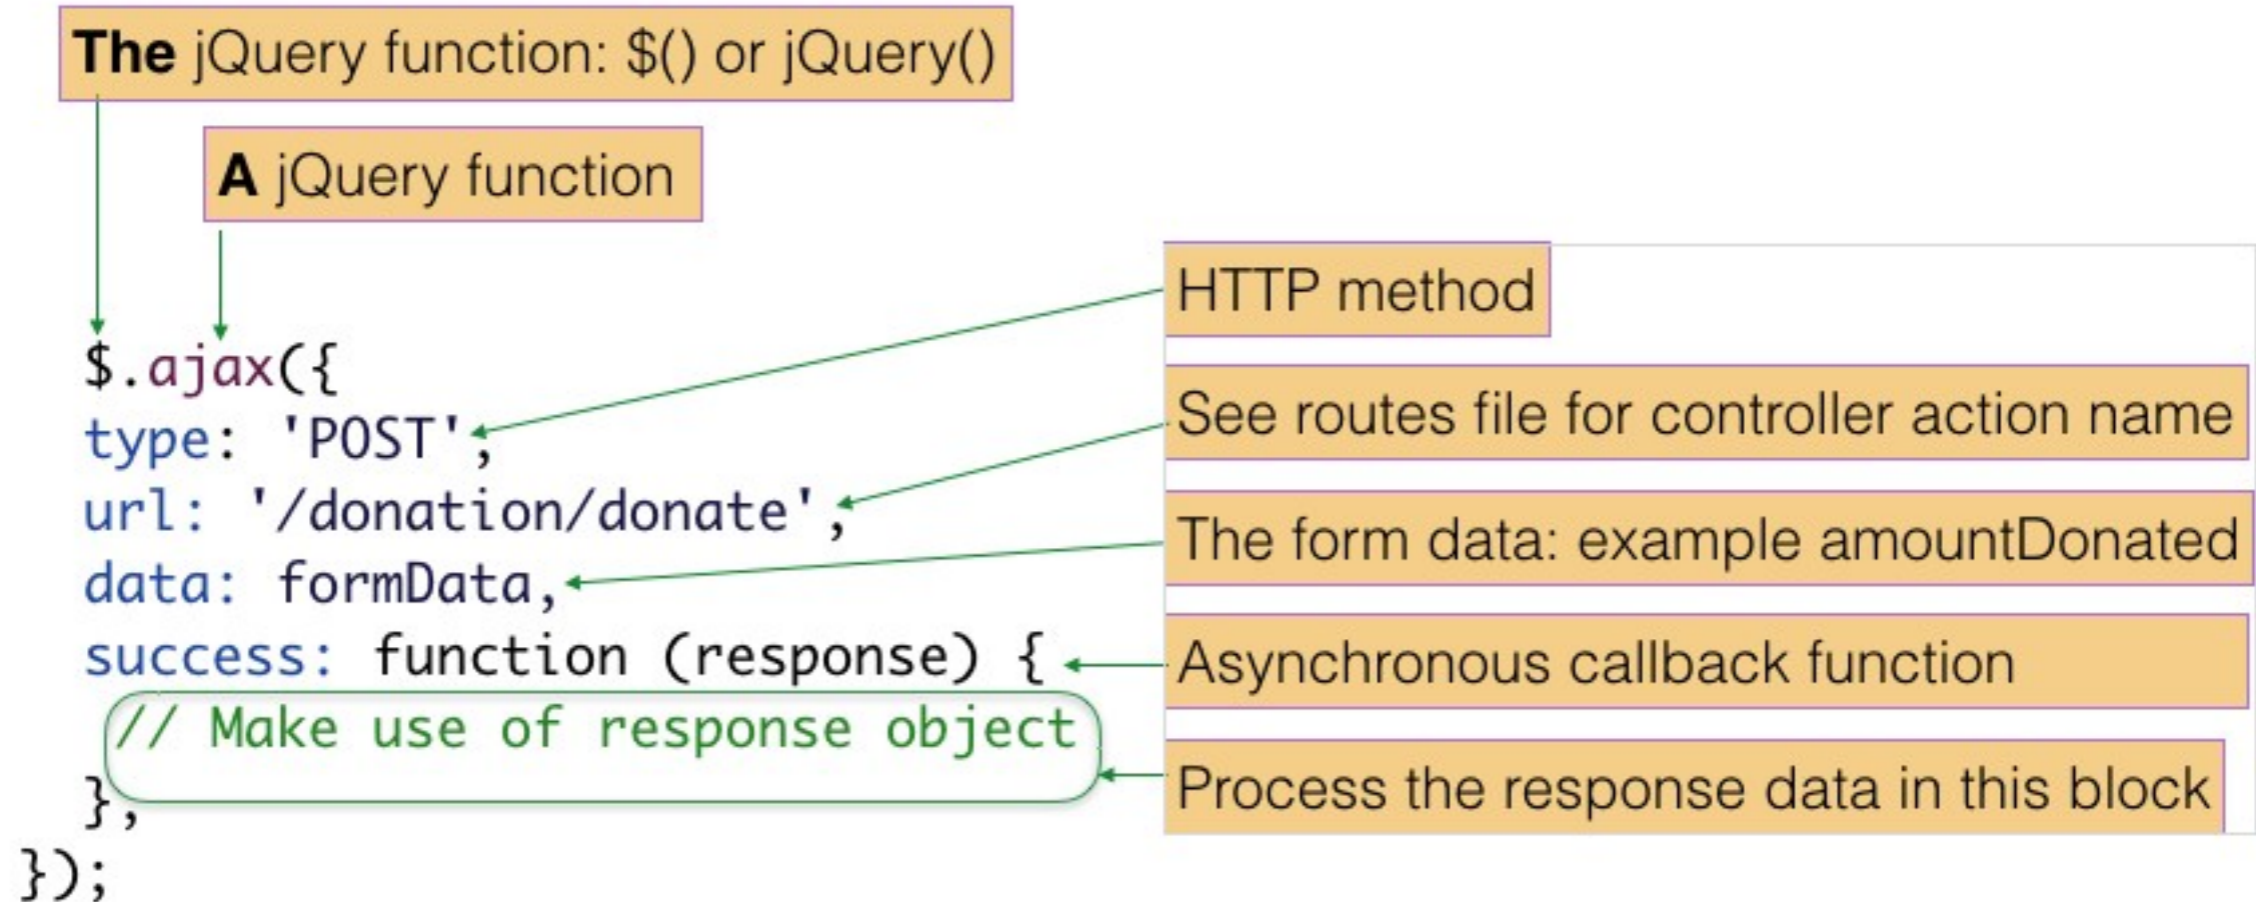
The jQuery function: $() or jQuery()

A jQuery function

$.ajax({
type: 'POST',
url: '/donation/donate',
data: formData,
success: function (response) {
// Make use of response object
},
});

HTTP method

See routes file for controller action name

The form data: example amountDonated

Asynchronous callback function

Process the response data in this block